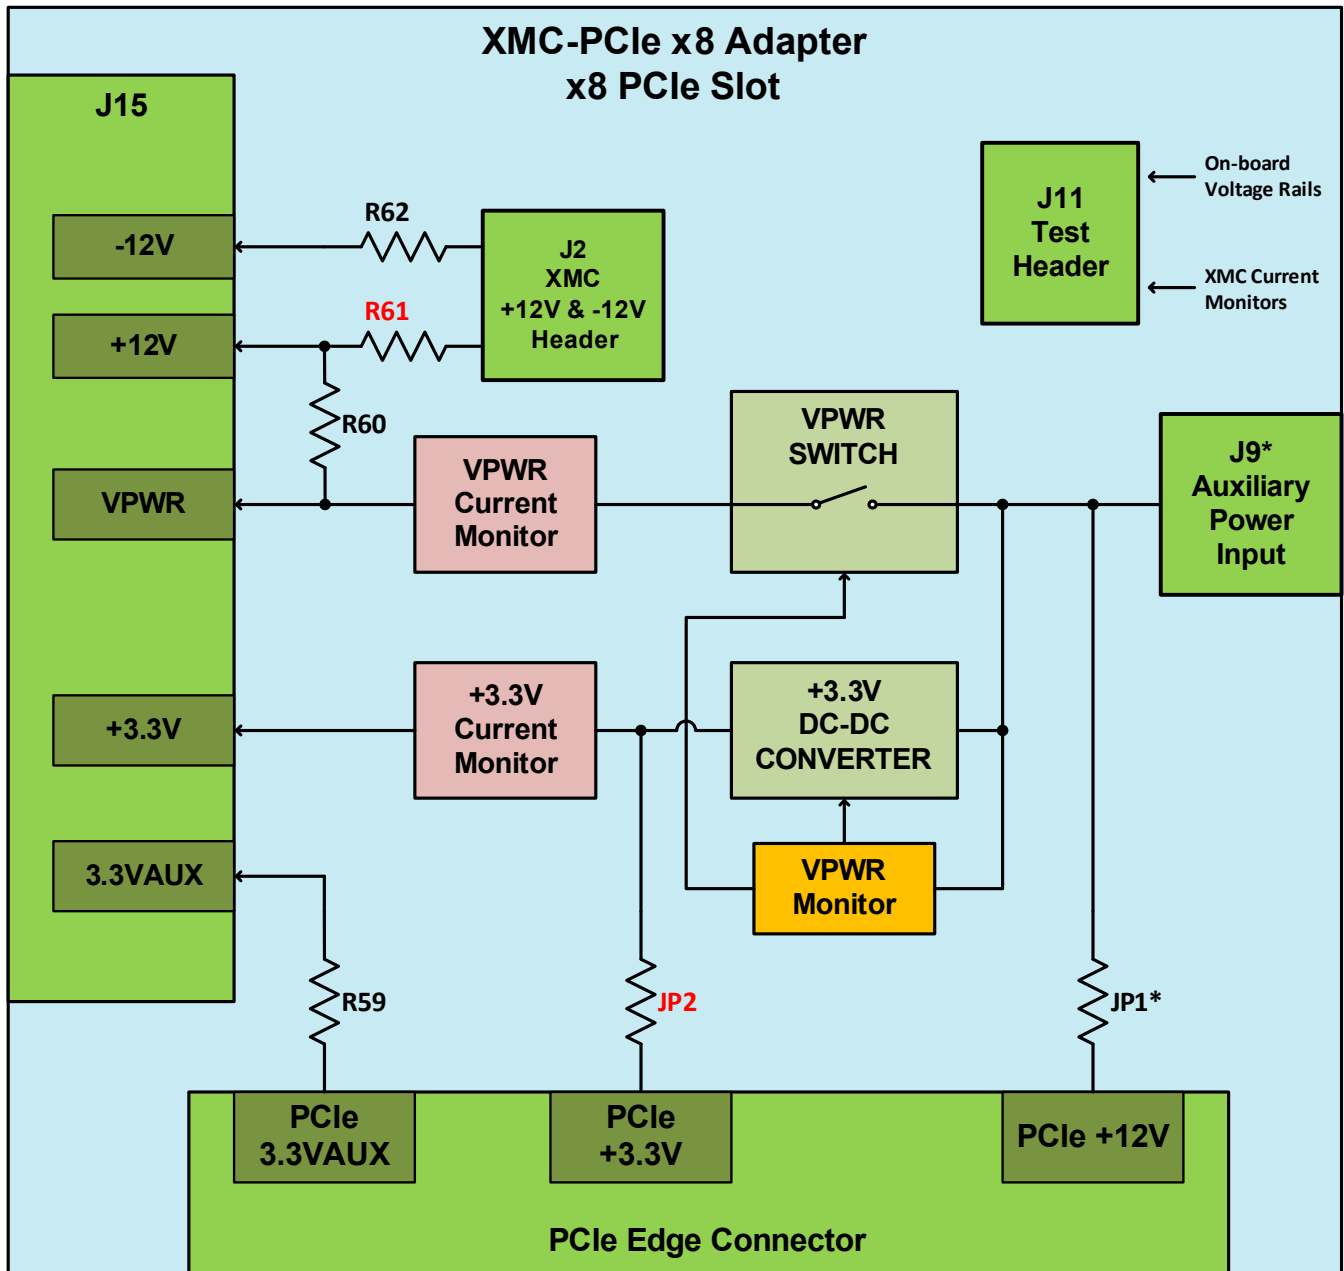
XMC-PCIe x8 Adapter
x8 PCIe Slot

J15

-12V

+12V

VPWR

+3.3V

3.3VAUX

R62

R61

R60

J2
XMC
+12V & -12V
Header

J11
Test
Header

On-board
Voltage Rails

XMC Current
Monitors

VPWR
Current
Monitor

VPWR
SWITCH

J9*
Auxiliary
Power
Input

+3.3V
Current
Monitor

+3.3V
DC-DC
CONVERTER

VPWR
Monitor

R59

JP2

JP1*

PCIe
3.3VAUX

PCIe
+3.3V

PCIe +12V

PCIe Edge Connector